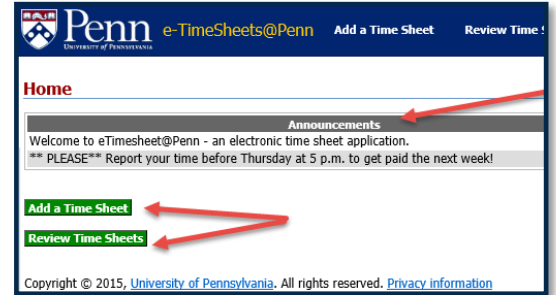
Penn
UNIVERSITY of PENNSYLVANIA

e-TimeSheets@Penn

Add a Time Sheet

Review Time S

Home

Announcements

Welcome to eTimesheet@Penn - an electronic time sheet application.

** PLEASE** Report your time before Thursday at 5 p.m. to get paid the next week!

Add a Time Sheet

Review Time Sheets

Copyright © 2015, University of Pennsylvania. All rights reserved. Privacy information